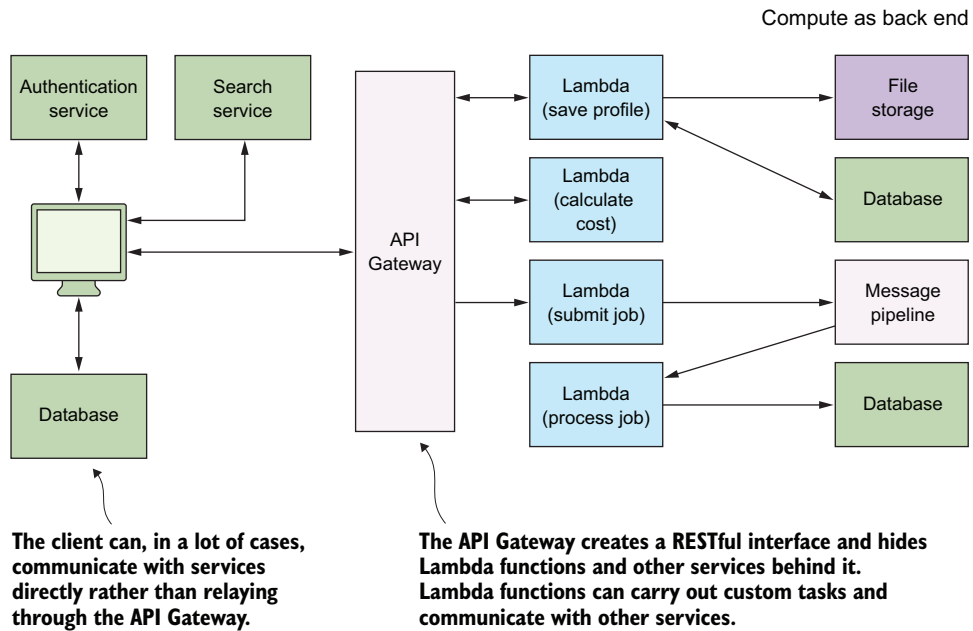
Compute as back end

Authentication service

Search service

API Gateway

Lambda (save profile)

File storage

Lambda (calculate cost)

Database

Lambda (submit job)

Message pipeline

Database

Lambda (process job)

Database

The client can, in a lot of cases, communicate with services directly rather than relaying through the API Gateway.

The API Gateway creates a RESTful interface and hides Lambda functions and other services behind it. Lambda functions can carry out custom tasks and communicate with other services.